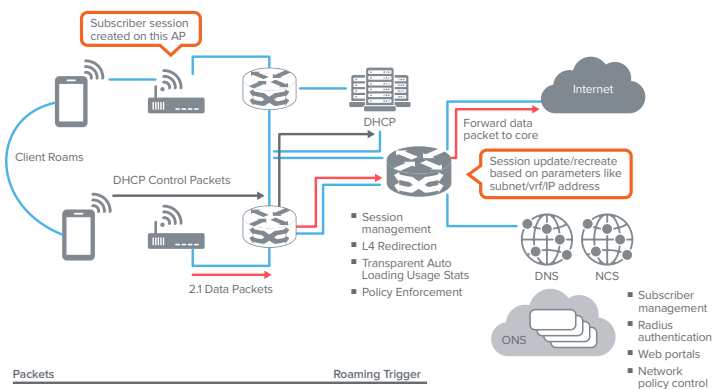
Subscriber session created on this AP

Client Roams

DHCP

Internet

Forward data packet to core

Session update/recreate based on parameters like subnet/vrf/IP address

DHCP Control Packets

Session management
L4 Redirection
Transparent Auto Loading Usage Stats
Policy Enforcement

2.1 Data Packets

DNS

NCS

ONS

Subscriber management
Radius authentication
Web portals
Network policy control

Packets

Roaming Trigger